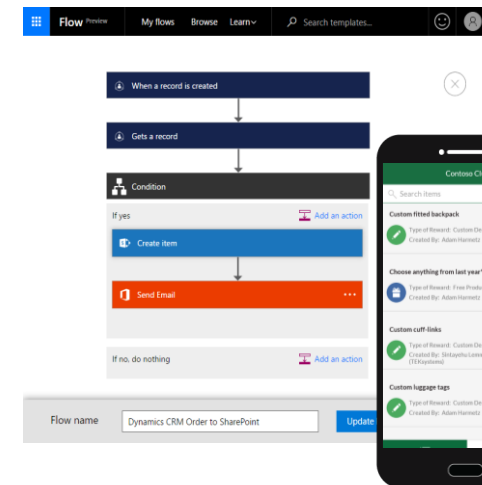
Flow Preview My flows Browse Learn Search templates...

When a record is created

Gets a record

Condition

If yes

Add an action

Create item

Send Email

If no, do nothing

Add an action

Flow name Dynamics CRM Order to SharePoint Update

Contoso Cl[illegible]

Search items

Custom fitted backpack
Type of Reward: Custom De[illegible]
Created By: Adam Harmetz

Choose anything from last year'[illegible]
Type of Reward: Free Produ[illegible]
Created By: Adam Harmetz

Custom cuff-links
Type of Reward: Custom De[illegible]
Created By: Sintayehu Lem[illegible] (TEKsystems)

Custom luggage tags
Type of Reward: Custom De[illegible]
Created By: Adam Harmetz